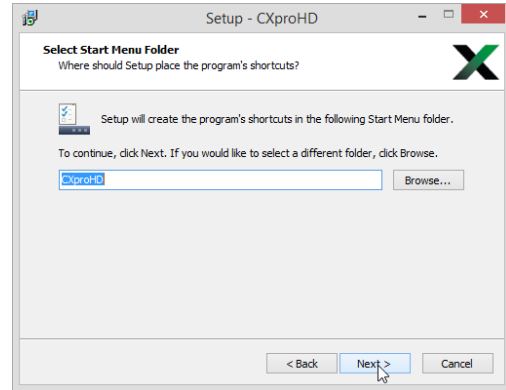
Setup - CXproHD

Select Start Menu Folder
Where should Setup place the program's shortcuts?

Setup will create the program's shortcuts in the following Start Menu folder.

To continue, click Next. If you would like to select a different folder, click Browse.

CXproHD

Browse...

< Back

Next >

Cancel